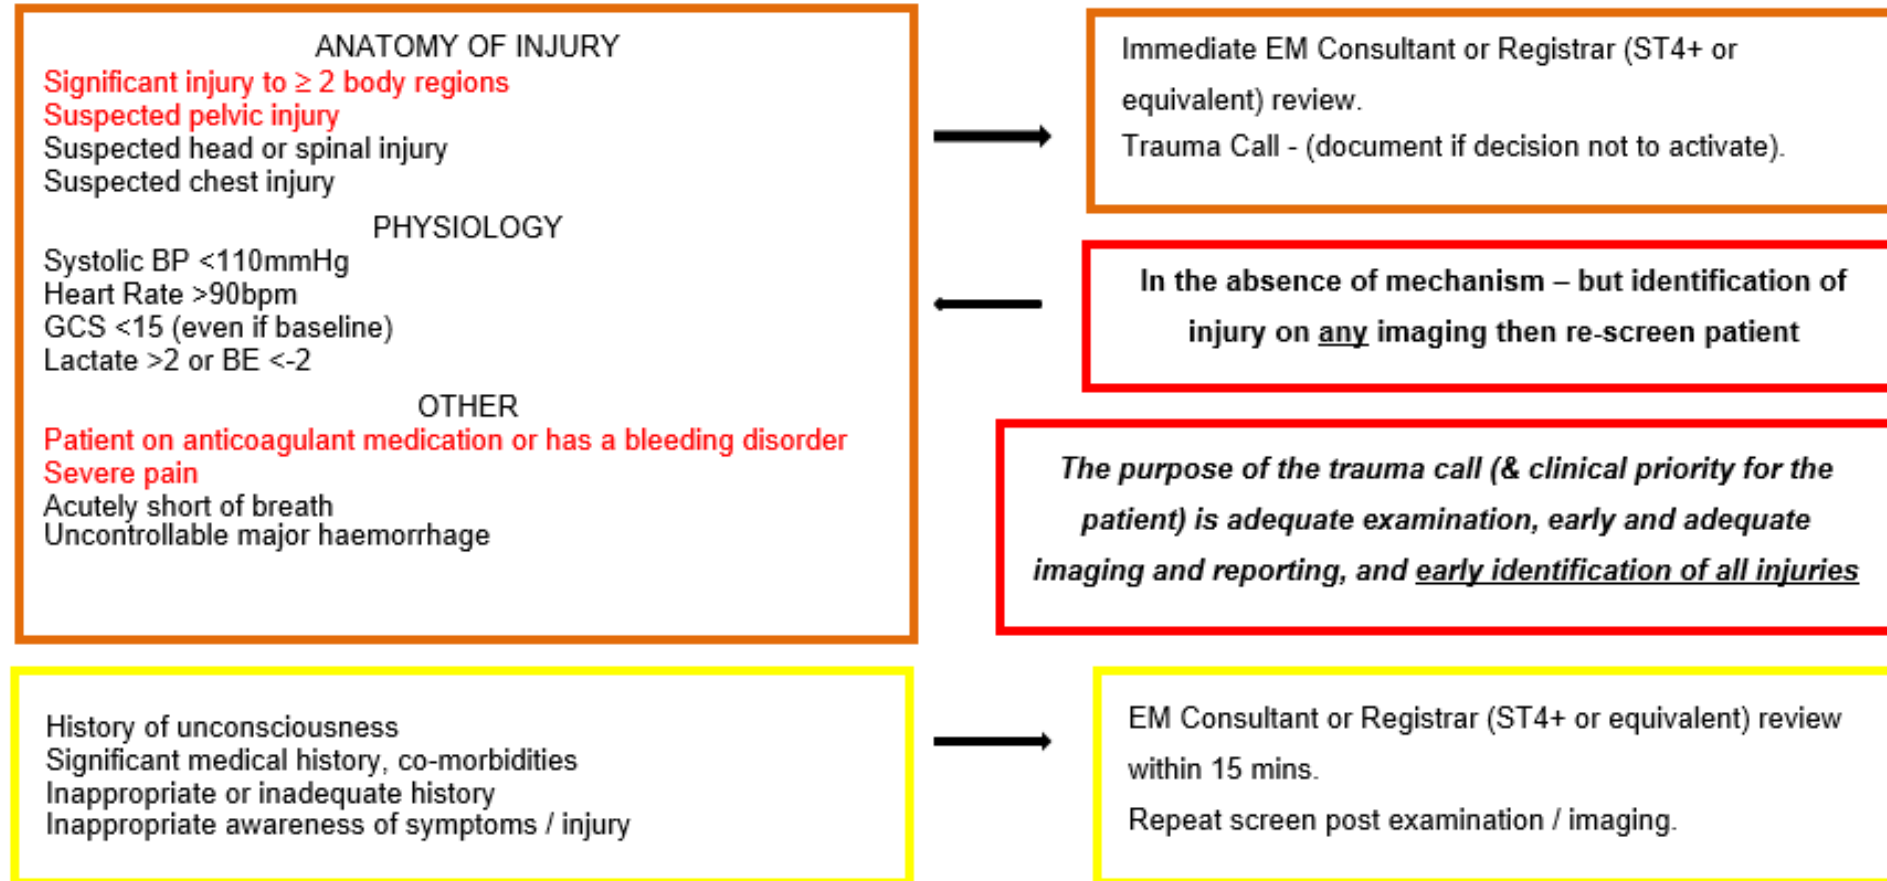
ANATOMY OF INJURY
Significant injury to $\geq$ 2 body regions
Suspected pelvic injury
Suspected head or spinal injury
Suspected chest injury

PHYSIOLOGY
Systolic BP <110mmHg
Heart Rate >90bpm
GCS <15 (even if baseline)
Lactate >2 or BE <-2

OTHER
Patient on anticoagulant medication or has a bleeding disorder
Severe pain
Acutely short of breath
Uncontrollable major haemorrhage

Immediate EM Consultant or Registrar (ST4+ or equivalent) review.
Trauma Call - (document if decision not to activate).

In the absence of mechanism – but identification of injury on any imaging then re-screen patient

The purpose of the trauma call (& clinical priority for the patient) is adequate examination, early and adequate imaging and reporting, and early identification of all injuries

History of unconsciousness
Significant medical history, co-morbidities
Inappropriate or inadequate history
Inappropriate awareness of symptoms / injury

EM Consultant or Registrar (ST4+ or equivalent) review within 15 mins.
Repeat screen post examination / imaging.